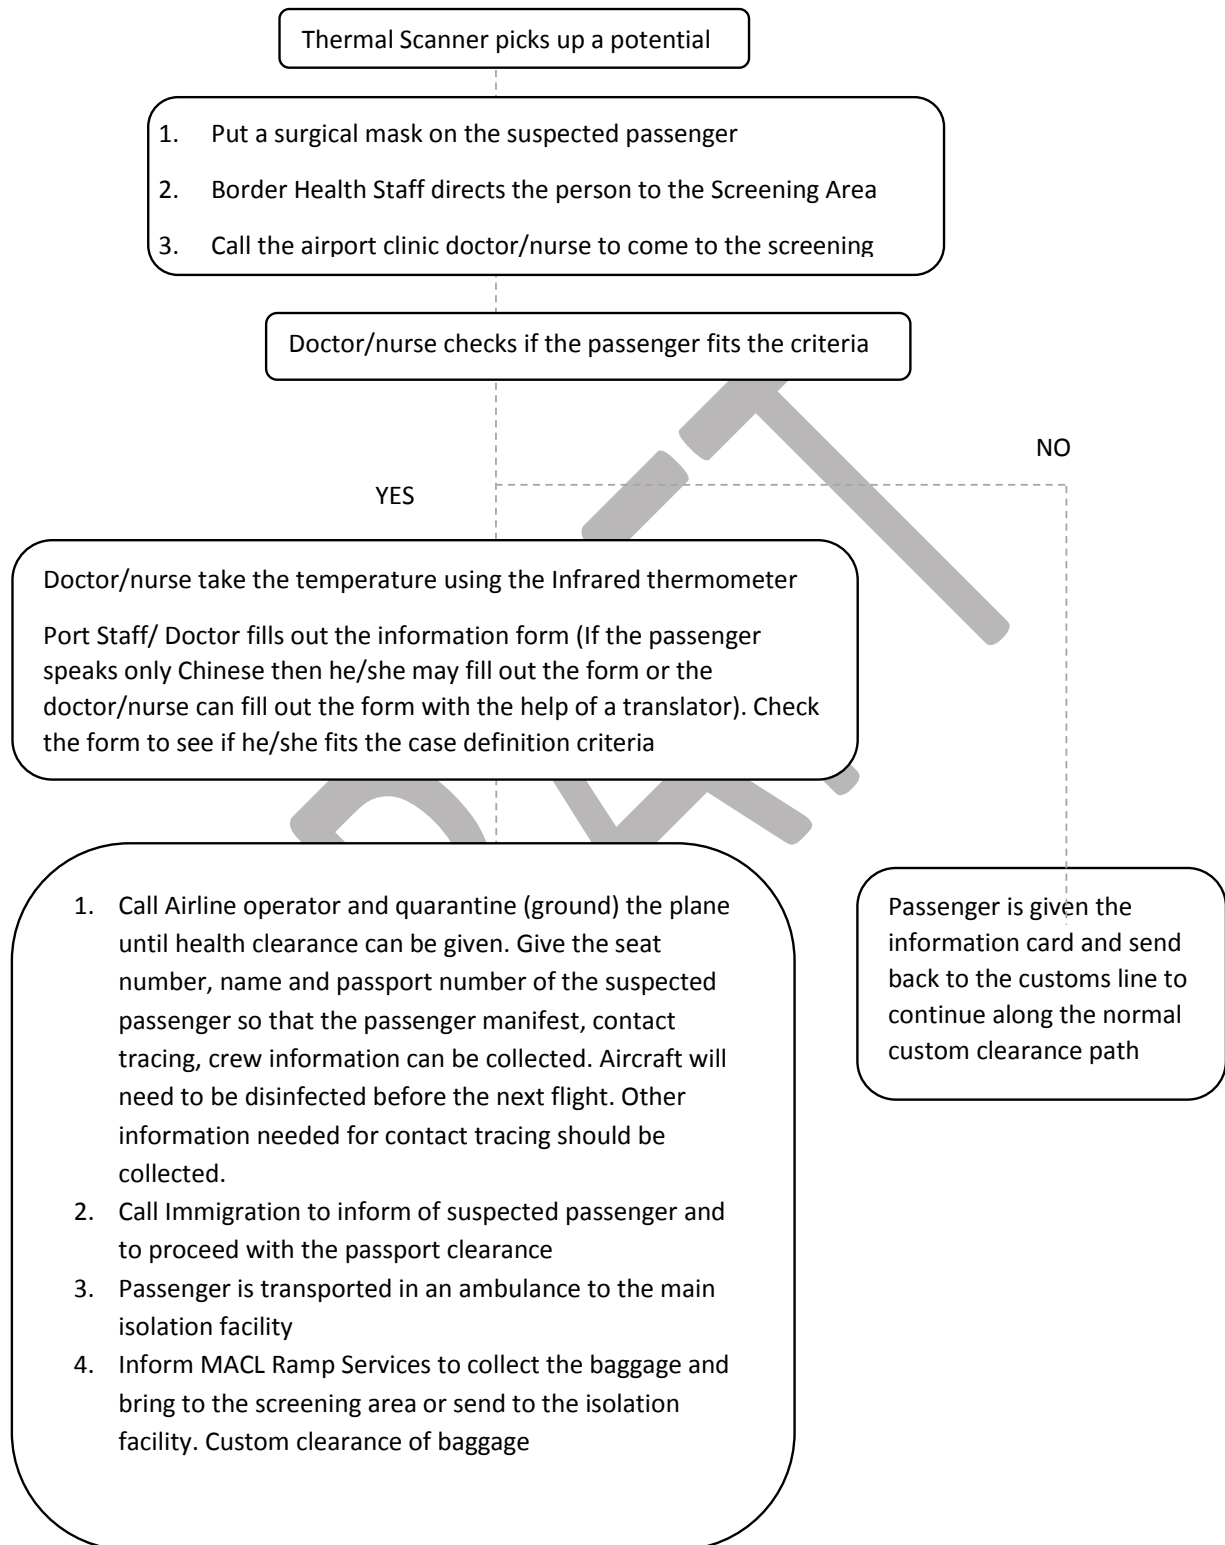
Thermal Scanner picks up a potential

1. Put a surgical mask on the suspected passenger
2. Border Health Staff directs the person to the Screening Area
3. Call the airport clinic doctor/nurse to come to the screening

Doctor/nurse checks if the passenger fits the criteria

NO

YES

Doctor/nurse take the temperature using the Infrared thermometer

Port Staff/ Doctor fills out the information form (If the passenger speaks only Chinese then he/she may fill out the form or the doctor/nurse can fill out the form with the help of a translator). Check the form to see if he/she fits the case definition criteria

1. Call Airline operator and quarantine (ground) the plane until health clearance can be given. Give the seat number, name and passport number of the suspected passenger so that the passenger manifest, contact tracing, crew information can be collected. Aircraft will need to be disinfected before the next flight. Other information needed for contact tracing should be collected.
2. Call Immigration to inform of suspected passenger and to proceed with the passport clearance
3. Passenger is transported in an ambulance to the main isolation facility
4. Inform MACL Ramp Services to collect the baggage and bring to the screening area or send to the isolation facility. Custom clearance of baggage

Passenger is given the information card and send back to the customs line to continue along the normal custom clearance path

DRAFT